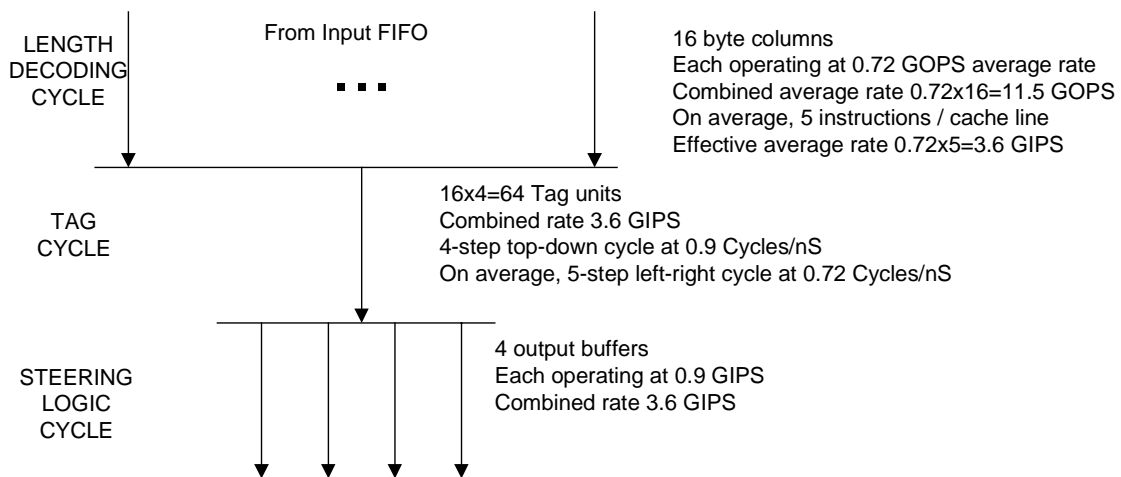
LENGTH DECODING CYCLE

From Input FIFO

...

16 byte columns
Each operating at 0.72 GOPS average rate
Combined average rate 0.72x16=11.5 GOPS
On average, 5 instructions / cache line
Effective average rate 0.72x5=3.6 GIPS

TAG CYCLE

16x4=64 Tag units
Combined rate 3.6 GIPS
4-step top-down cycle at 0.9 Cycles/nS
On average, 5-step left-right cycle at 0.72 Cycles/nS

STEERING LOGIC CYCLE

4 output buffers
Each operating at 0.9 GIPS
Combined rate 3.6 GIPS